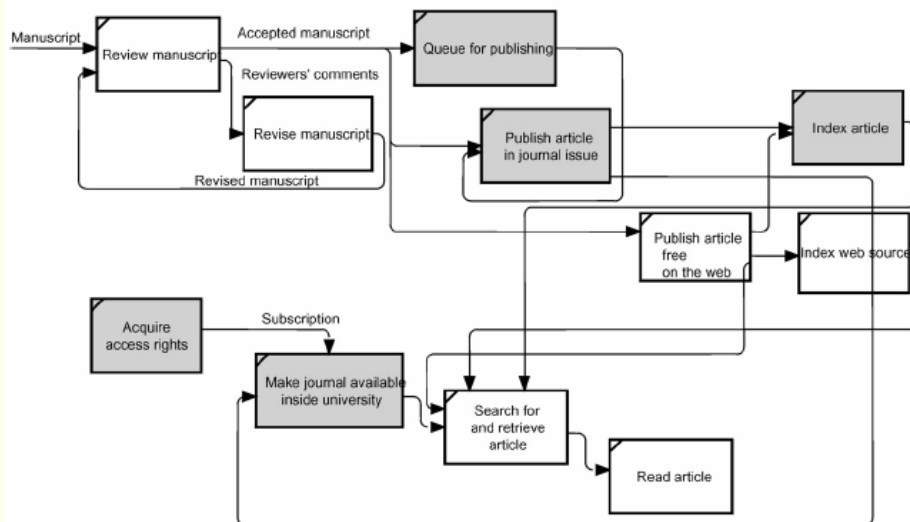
Manuscript

Review manuscrip

Accepted manuscript

Queue for publishing

Reviewers' comments

Revise manuscript

Publish article in journal issue

Index article

Revised manuscript

Publish article free on the web

Index web source

Acquire access rights

Subscription

Make journal available inside university

Search for and retrieve article

Read article